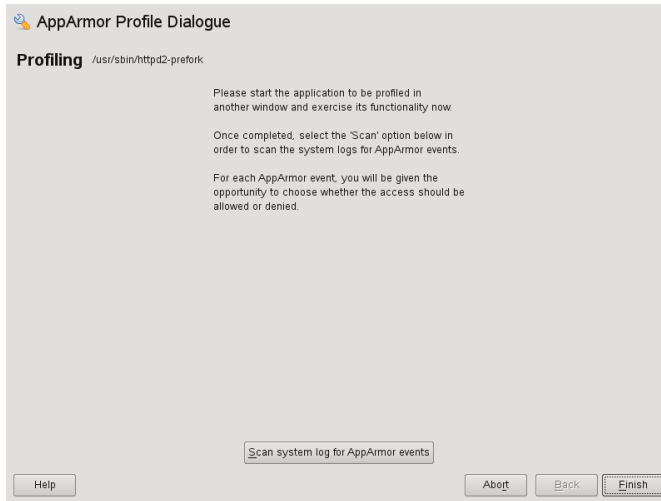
AppArmor Profile Dialogue

Profiling /usr/sbin/httpd2-prefork

Please start the application to be profiled in another window and exercise its functionality now.

Once completed, select the 'Scan' option below in order to scan the system logs for AppArmor events.

For each AppArmor event, you will be given the opportunity to choose whether the access should be allowed or denied.

Scan system log for AppArmor events

Help

Abort

Back

Finish